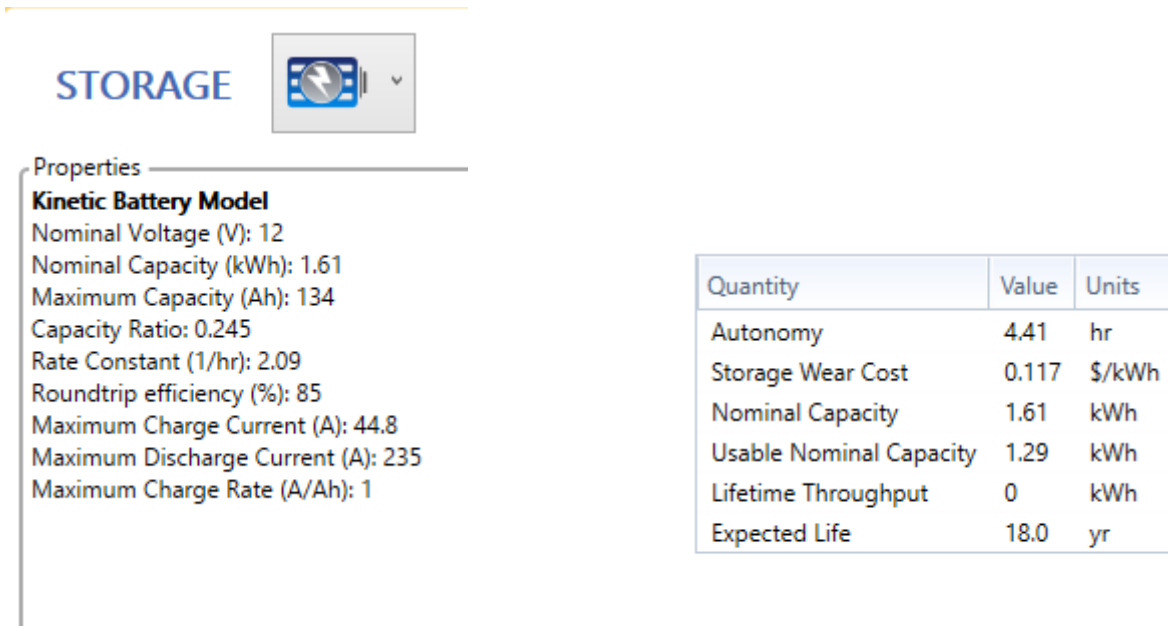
STORAGE

Properties
**Kinetic Battery Model**
Nominal Voltage (V): 12
Nominal Capacity (kWh): 1.61
Maximum Capacity (Ah): 134
Capacity Ratio: 0.245
Rate Constant (1/hr): 2.09
Roundtrip efficiency (%): 85
Maximum Charge Current (A): 44.8
Maximum Discharge Current (A): 235
Maximum Charge Rate (A/Ah): 1

| Quantity | Value | Units |
|---|---|---|
| Autonomy | 4.41 | hr |
| Storage Wear Cost | 0.117 | $/kWh |
| Nominal Capacity | 1.61 | kWh |
| Usable Nominal Capacity | 1.29 | kWh |
| Lifetime Throughput | 0 | kWh |
| Expected Life | 18.0 | yr |